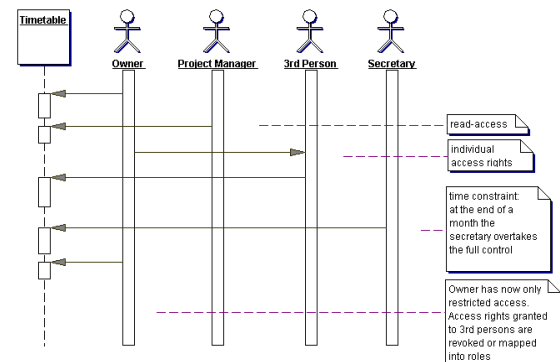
Timetable

Owner

Project Manager

3rd Person

Secretary

read-access

individual access rights

time constraint: at the end of a month the secretary overtakes the full control

Owner has now only restricted access. Access rights granted to 3rd persons are revoked or mapped into roles